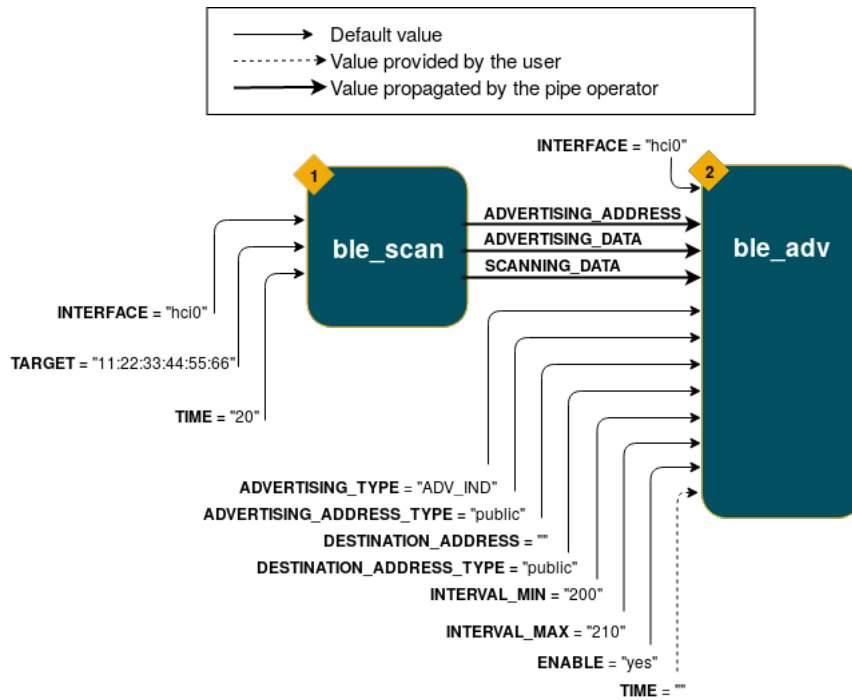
Default value
Value provided by the user
Value propagated by the pipe operator

1
ble_scan

INTERFACE = "hci0"
TARGET = "11:22:33:44:55:66"
TIME = "20"

ADVERTISING_ADDRESS
ADVERTISING_DATA
SCANNING_DATA

INTERFACE = "hci0"
2
ble_adv

ADVERTISING_TYPE = "ADV_IND"
ADVERTISING_ADDRESS_TYPE = "public"
DESTINATION_ADDRESS = ""
DESTINATION_ADDRESS_TYPE = "public"
INTERVAL_MIN = "200"
INTERVAL_MAX = "210"
ENABLE = "yes"
TIME = ""